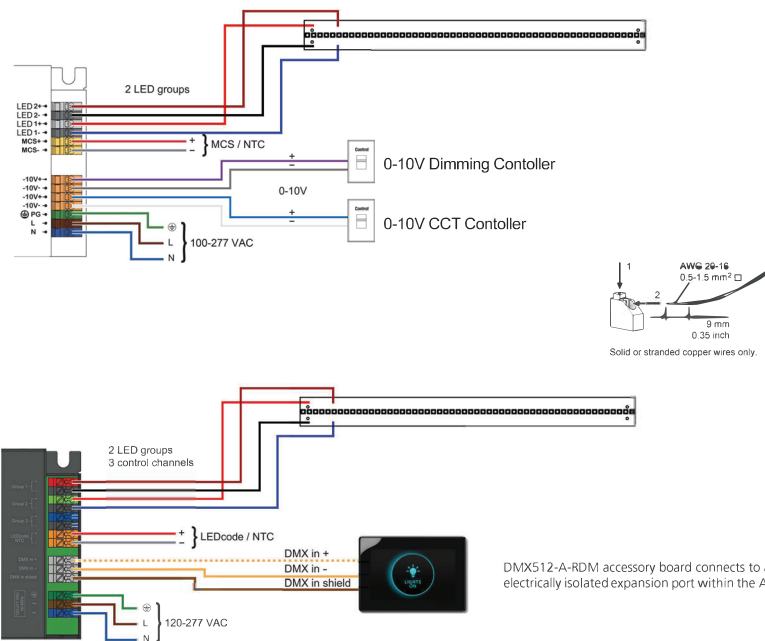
2 LED groups

LED 2+
LED 2-
LED 1+
LED 1-
MCS+
MCS-

+
−
MCS / NTC

-10V+
-10V-
-10V+
-10V-
PG
L
N

Control
+
−
0-10V Dimming Contoller

0-10V

Control
+
−
0-10V CCT Contoller

L
N
100-277 VAC

1
2
AWG 20-16
0.5-1.5 mm² □
9 mm
0.35 inch
Solid or stranded copper wires only.

2 LED groups
3 control channels

Group 1
Group 2
Group 3
LEDcode NTC
DMX in +
DMX in -
DMX in shield

+
−
LEDcode / NTC

DMX in +
DMX in −
DMX in shield

LIGHTS ON

DMX512-A-RDM accessory board connects to a
electrically isolated expansion port within the A

L
N
120-277 VAC